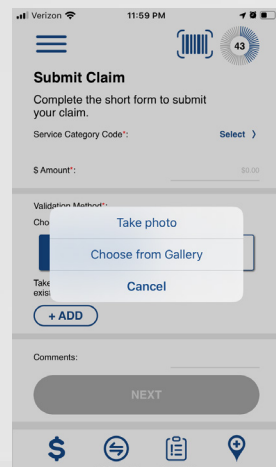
Verizon 11:59 PM

43

Submit Claim

Complete the short form to submit your claim.

Service Category Code*: Select ›

$ Amount*: $0.00

Validation Method*:

Cho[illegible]

Take photo

Choose from Gallery

Cancel

Take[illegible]
exis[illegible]

+ ADD

Comments:

NEXT